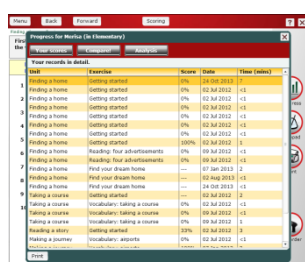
Menu Back Forward Scoring ? X

Progress for Morisa (in Elementary)

Your scores Compare! Analysis

Your records in detail.

| Unit | Exercise | Score | Date | Time (mins) |
|---|---|---|---|---|
| Finding a home | Getting started | 0% | 24 Oct 2013 | 2 |
| Finding a home | Getting started | 0% | 02 Jul 2012 | <1 |
| Finding a home | Getting started | 0% | 02 Jul 2012 | <1 |
| Finding a home | Getting started | 0% | 02 Jul 2012 | <1 |
| Finding a home | Getting started | 0% | 02 Jul 2012 | <1 |
| Finding a home | Getting started | 0% | 02 Jul 2012 | <1 |
| Finding a home | Getting started | 100% | 02 Jul 2012 | 1 |
| Finding a home | Reading: four advertisements | 0% | 09 Jul 2012 | <1 |
| Finding a home | Reading: four advertisements | 0% | 09 Jul 2012 | <1 |
| Finding a home | Find your dream home | — | 07 Jan 2013 | 2 |
| Finding a home | Find your dream home | — | 02 Jul 2013 | <1 |
| Finding a home | Find your dream home | — | 24 Oct 2013 | <1 |
| Taking a course | Getting started | — | 02 Jul 2012 | 2 |
| Taking a course | Vocabulary: taking a course | 0% | 09 Jul 2012 | <1 |
| Taking a course | Vocabulary: taking a course | 0% | 02 Jul 2012 | <1 |
| Taking a course | Vocabulary: taking a course | 0% | 02 Jul 2012 | 1 |
| Finding a story | Getting started | 33% | 02 Jul 2012 | 3 |
| Making a journey | Vocabulary: airports | 0% | 02 Jul 2012 | <1 |

Print